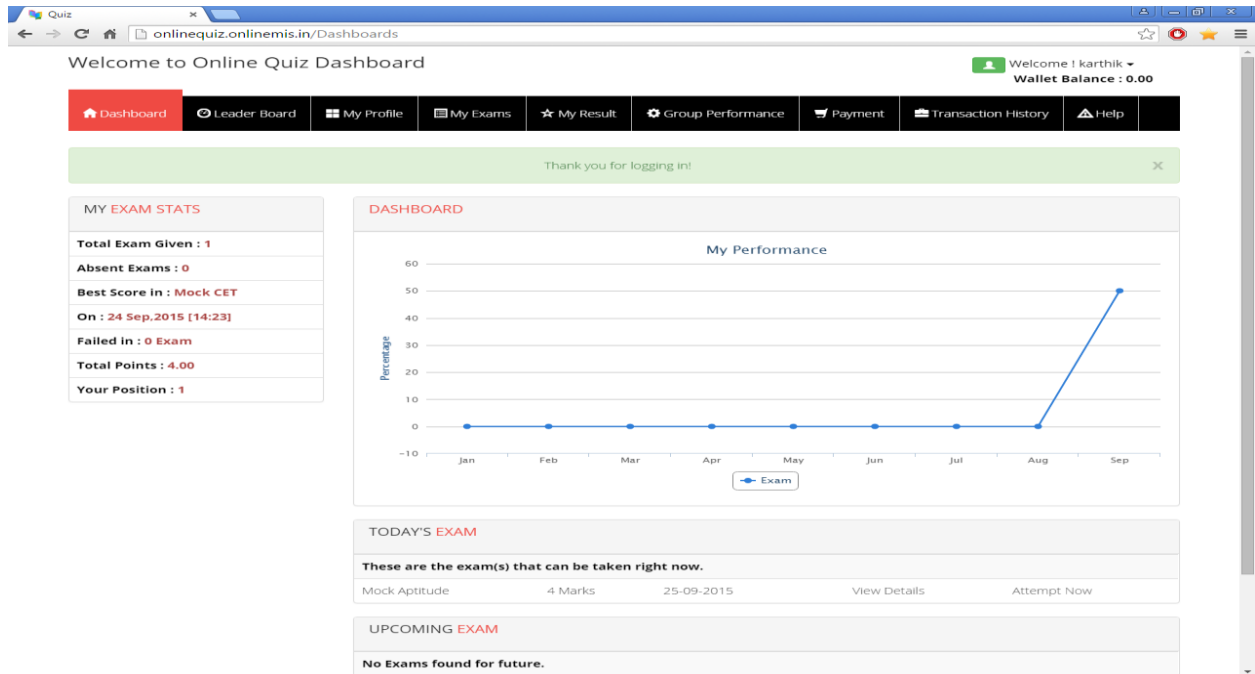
Quiz ×

onlinequiz.onlinemis.in/Dashboards

Welcome to Online Quiz Dashboard

Welcome ! karthik
Wallet Balance : 0.00

Dashboard | Leader Board | My Profile | My Exams | My Result | Group Performance | Payment | Transaction History | Help

Thank you for logging in! ×

MY EXAM STATS

Total Exam Given : 1
Absent Exams : 0
Best Score in : Mock CET
On : 24 Sep,2015 [14:23]
Failed in : 0 Exam
Total Points : 4.00
Your Position : 1

DASHBOARD

My Performance

60
50
40
30
20
10
0
−10

Percentage

Jan Feb Mar Apr May Jun Jul Aug Sep

Exam

TODAY'S EXAM

These are the exam(s) that can be taken right now.

| Mock Aptitude | 4 Marks | 25-09-2015 | View Details | Attempt Now |
|---|---|---|---|---|

UPCOMING EXAM

No Exams found for future.